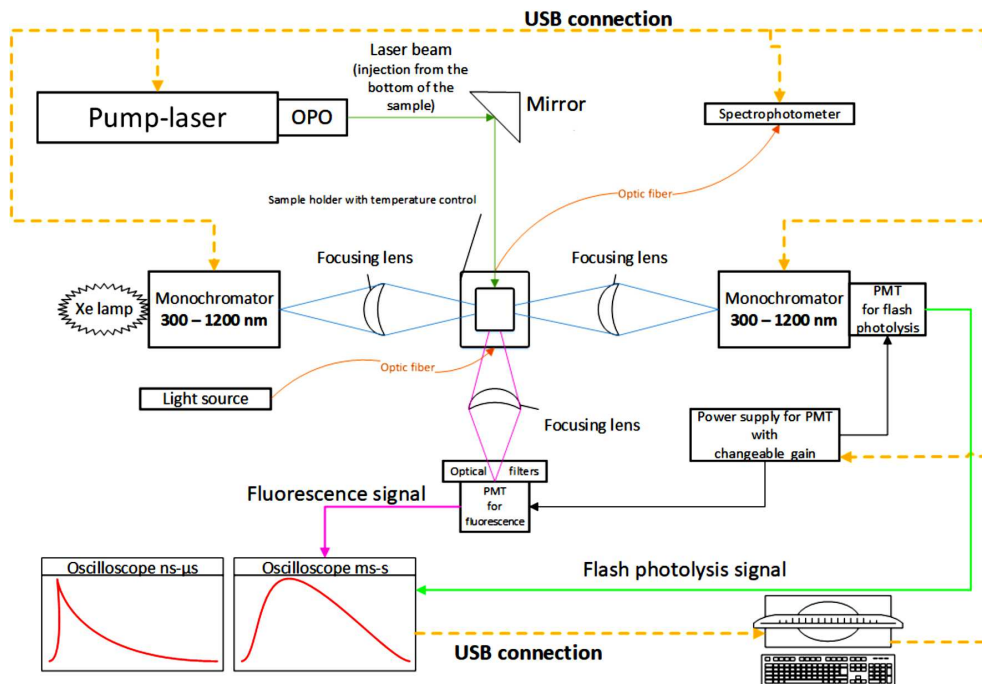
USB connection

Laser beam (injection from the bottom of the sample)

Pump-laser

OPO

Mirror

Spectrophotometer

Optic fiber

Sample holder with temperature control

Focusing lens

Focusing lens

Xe lamp

Monochromator 300 – 1200 nm

Monochromator 300 – 1200 nm

PMT for flash photolysis

Optic fiber

Light source

Focusing lens

Power supply for PMT with changeable gain

Optical filters

Fluorescence signal

PMT for fluorescence

Oscilloscope ns-µs

Oscilloscope ms-s

Flash photolysis signal

USB connection